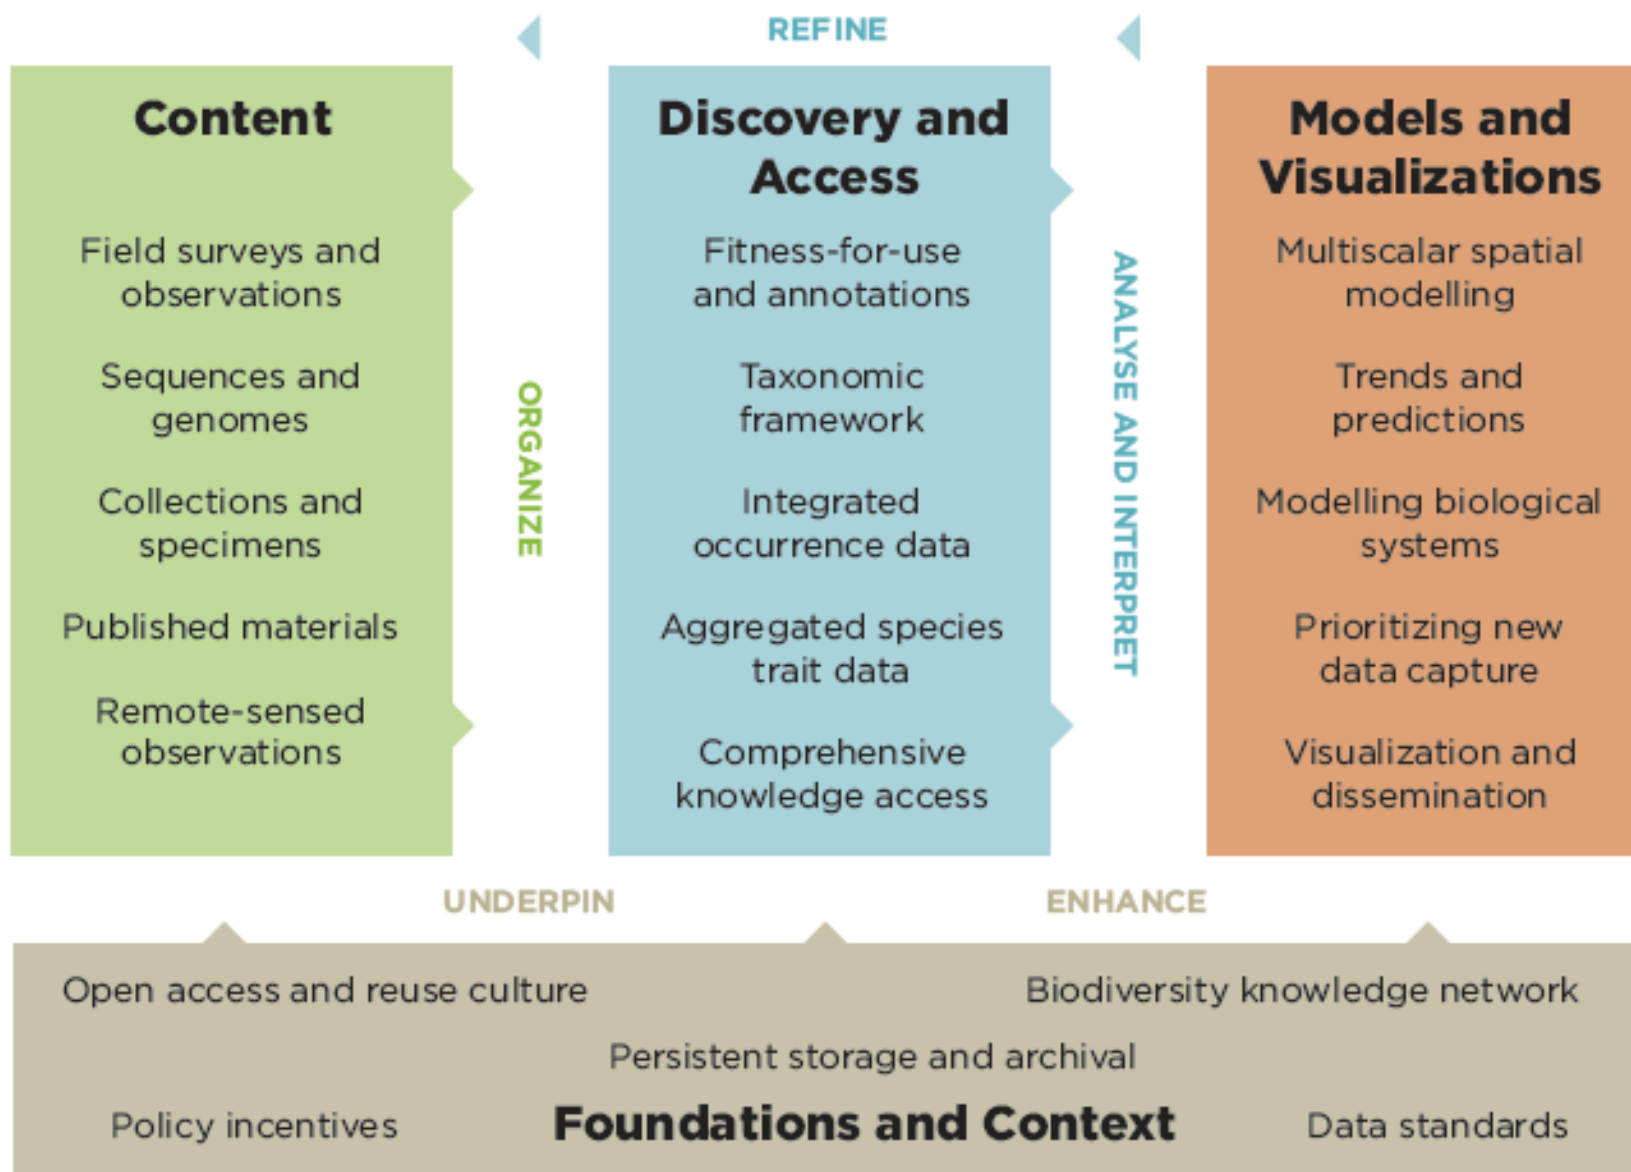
REFINE

Content

Field surveys and observations

Sequences and genomes

Collections and specimens

Published materials

Remote-sensed observations

ORGANIZE

Discovery and Access

Fitness-for-use and annotations

Taxonomic framework

Integrated occurrence data

Aggregated species trait data

Comprehensive knowledge access

ANALYSE AND INTERPRET

Models and Visualizations

Multiscalar spatial modelling

Trends and predictions

Modelling biological systems

Prioritizing new data capture

Visualization and dissemination

UNDERPIN

ENHANCE

Open access and reuse culture

Biodiversity knowledge network

Persistent storage and archival

Policy incentives

Foundations and Context

Data standards